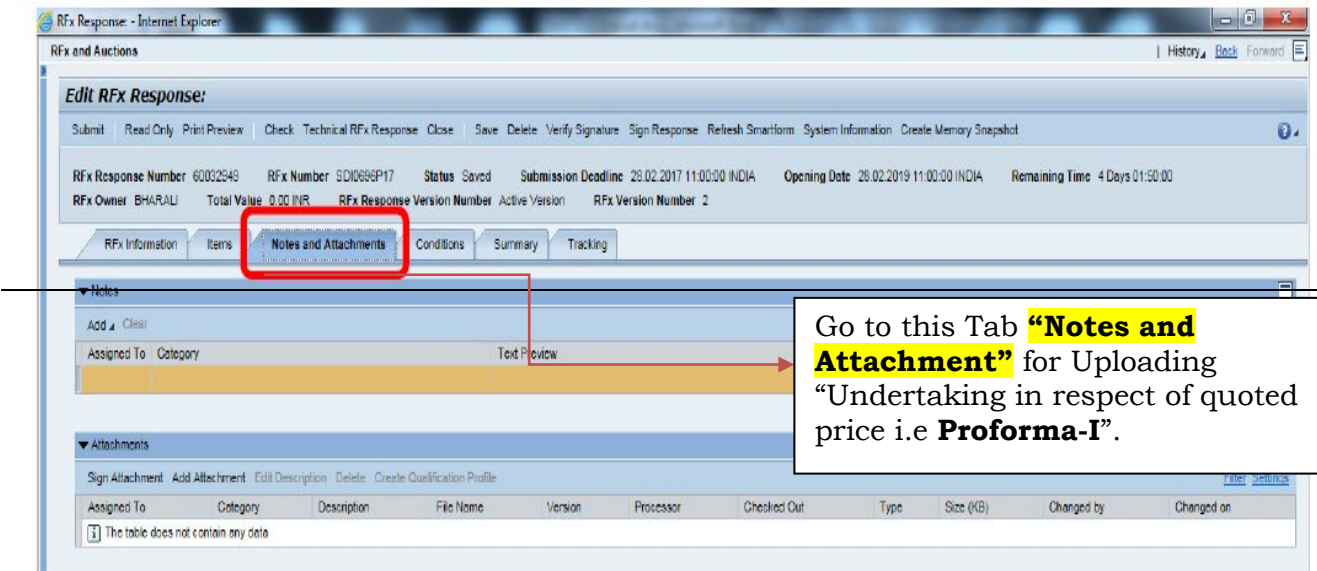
RFx Response: - Internet Explorer

RFx and Auctions

| History Back Forward

Edit RFx Response:

Submit Read Only Print Preview Check Technical RFx Response Close Save Delete Verify Signature Sign Response Refresh Smartform System Information Create Memory Snapshot

RFx Response Number 60032949 RFx Number SDI0696P17 Status Saved Submission Deadline 28.02.2017 11:00:00 INDIA Opening Date 28.02.2019 11:00:00 INDIA Remaining Time 4 Days 01:50:00

RFx Owner BHARALI Total Value 0.00 INR RFx Response Version Number Active Version RFx Version Number 2

RFx Information Items Notes and Attachments Conditions Summary Tracking

Notes

Add Clear

| Assigned To | Category | Text Preview |
|---|---|---|
| | | |

Go to this Tab **"Notes and Attachment"** for Uploading "Undertaking in respect of quoted price i.e **Proforma-I**".

Attachments

Sign Attachment Add Attachment Edit Description Delete Create Qualification Profile

Filter Settings

| Assigned To | Category | Description | File Name | Version | Processor | Checked Out | Type | Size (KB) | Changed by | Changed on |
|---|---|---|---|---|---|---|---|---|---|---|
| The table does not contain any data | | | | | | | | | | |